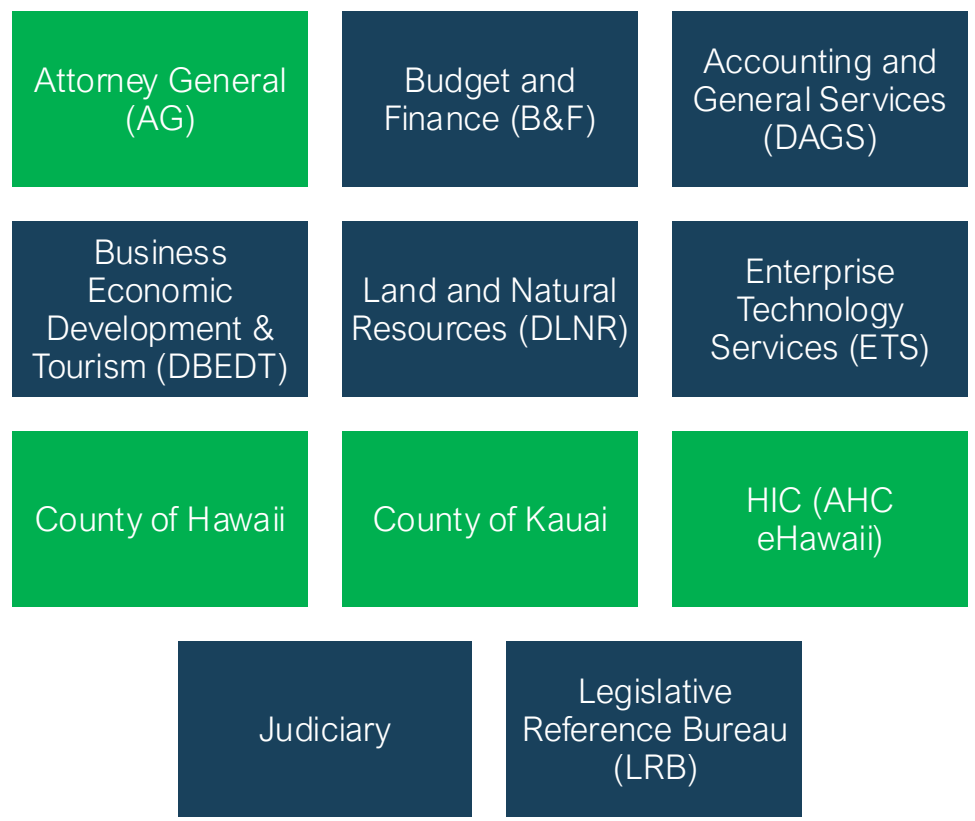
Attorney General (AG)

Budget and Finance (B&F)

Accounting and General Services (DAGS)

Business Economic Development & Tourism (DBEDT)

Land and Natural Resources (DLNR)

Enterprise Technology Services (ETS)

County of Hawaii

County of Kauai

HIC (AHC eHawaii)

Judiciary

Legislative Reference Bureau (LRB)